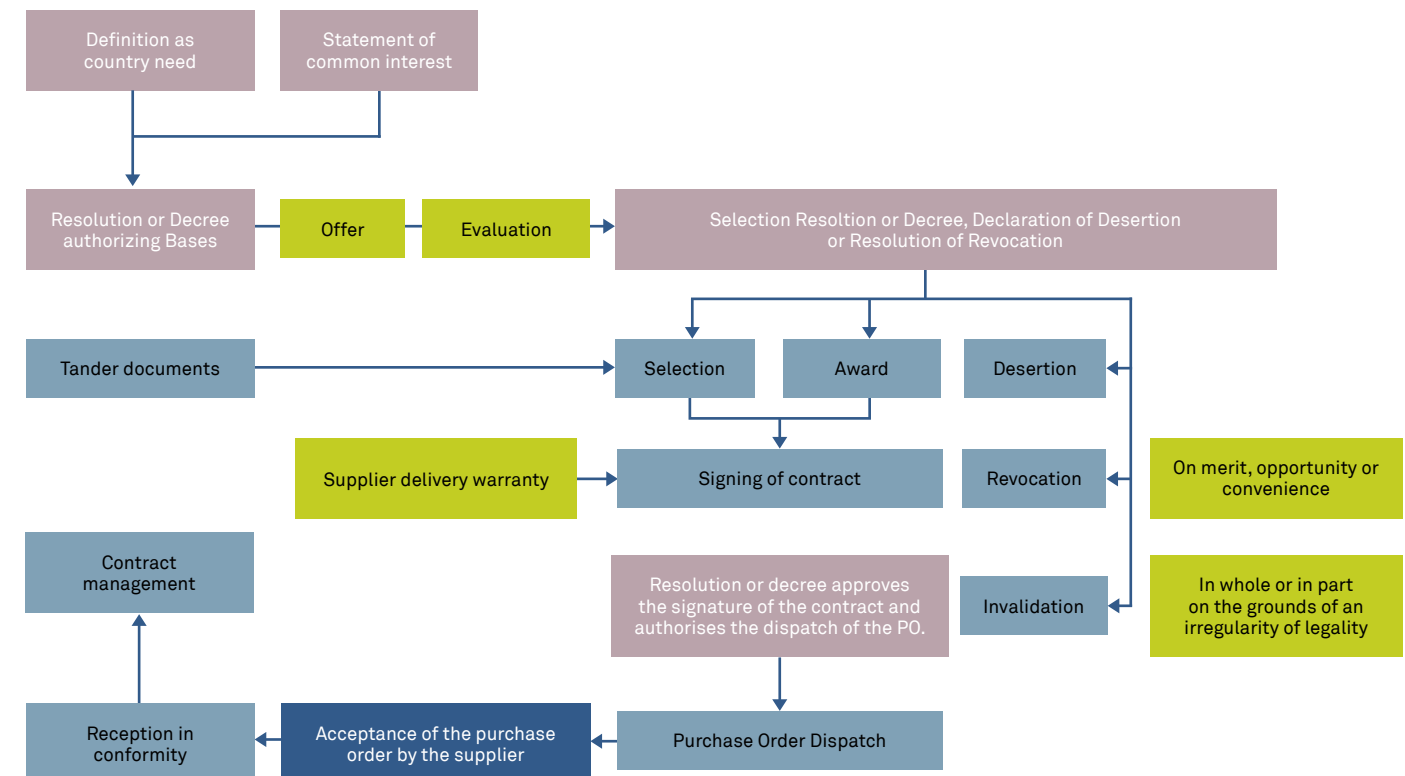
Definition as country need

Statement of common interest

Resolution or Decree authorizing Bases

Offer

Evaluation

Selection Resoltion or Decree, Declaration of Desertion or Resolution of Revocation

Tander documents

Selection

Award

Desertion

Supplier delivery warranty

Signing of contract

Revocation

On merit, opportunity or convenience

Contract management

Resolution or decree approves the signature of the contract and authorises the dispatch of the PO.

Invalidation

In whole or in part on the grounds of an irregularity of legality

Reception in conformity

Acceptance of the purchase order by the supplier

Purchase Order Dispatch